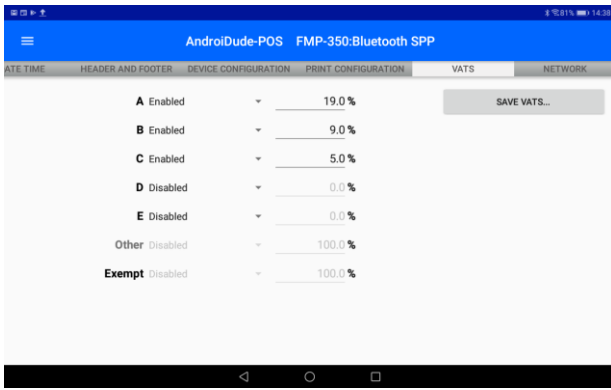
81% 14:38

AndroiDude-POS FMP-350:Bluetooth SPP

ATE TIME | HEADER AND FOOTER | DEVICE CONFIGURATION | PRINT CONFIGURATION | VATS | NETWORK

A Enabled 19.0 %
B Enabled 9.0 %
C Enabled 5.0 %
D Disabled 0.0 %
E Disabled 0.0 %
Other Disabled 100.0 %
Exempt Disabled 100.0 %

SAVE VATS...